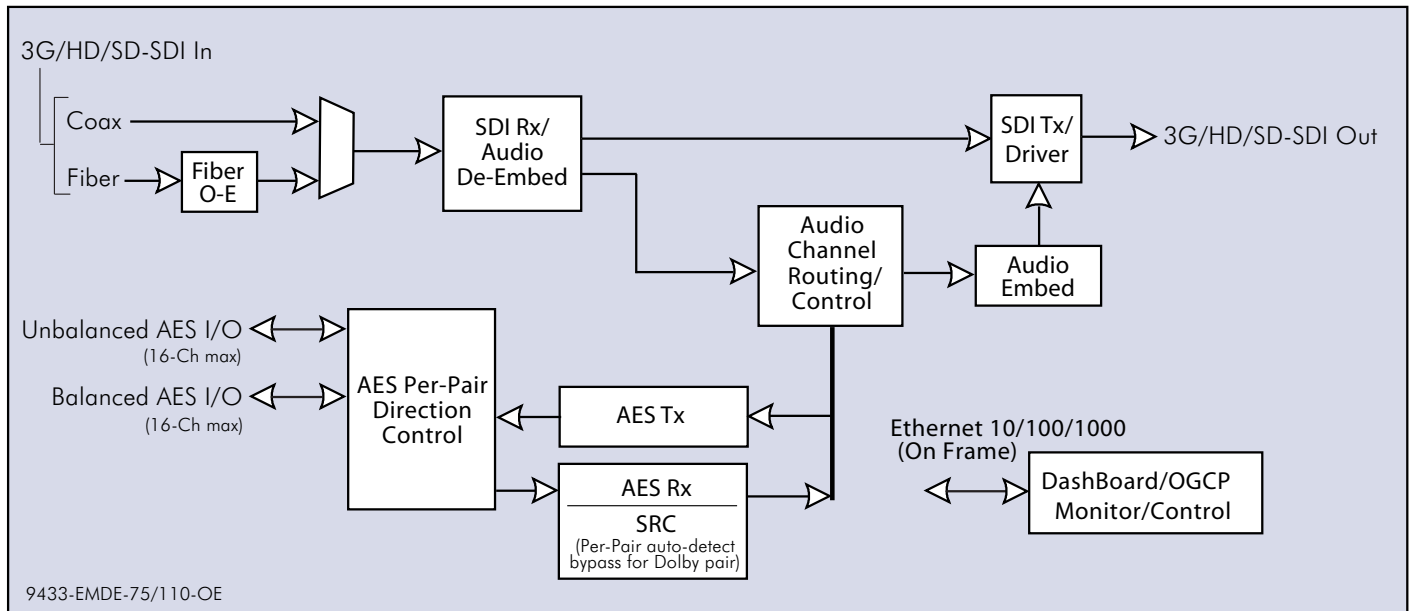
3G/HD/SD-SDI In

Coax

Fiber

Fiber O-E

SDI Rx/ Audio De-Embed

SDI Tx/ Driver

3G/HD/SD-SDI Out

Audio Channel Routing/ Control

Audio Embed

Unbalanced AES I/O
(16-Ch max)

Balanced AES I/O
(16-Ch max)

AES Per-Pair Direction Control

AES Tx

AES Rx

SRC
(Per-Pair auto-detect bypass for Dolby pair)

Ethernet 10/100/1000
(On Frame)

DashBoard/OGCP Monitor/Control

9433-EMDE-75/110-OE